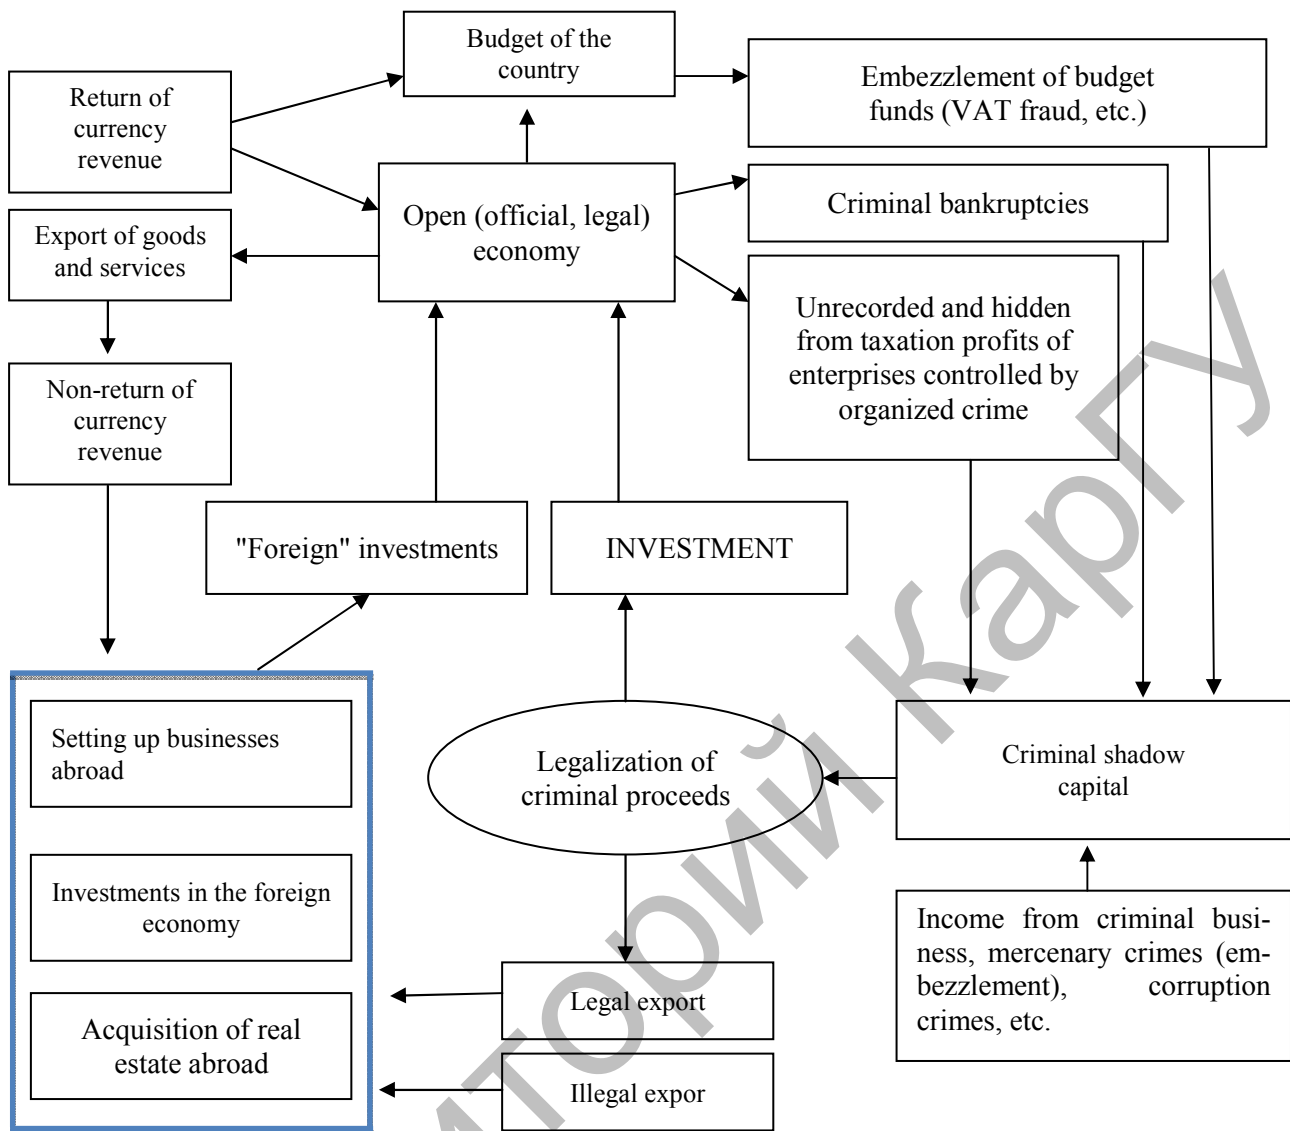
Budget of the country

Embezzlement of budget funds (VAT fraud, etc.)

Return of currency revenue

Open (official, legal) economy

Criminal bankruptcies

Export of goods and services

Unrecorded and hidden from taxation profits of enterprises controlled by organized crime

Non-return of currency revenue

"Foreign" investments

INVESTMENT

Setting up businesses abroad

Legalization of criminal proceeds

Criminal shadow capital

Investments in the foreign economy

Income from criminal business, mercenary crimes (embezzlement), corruption crimes, etc.

Legal export

Acquisition of real estate abroad

Illegal expor

Репозиторий КарГУ